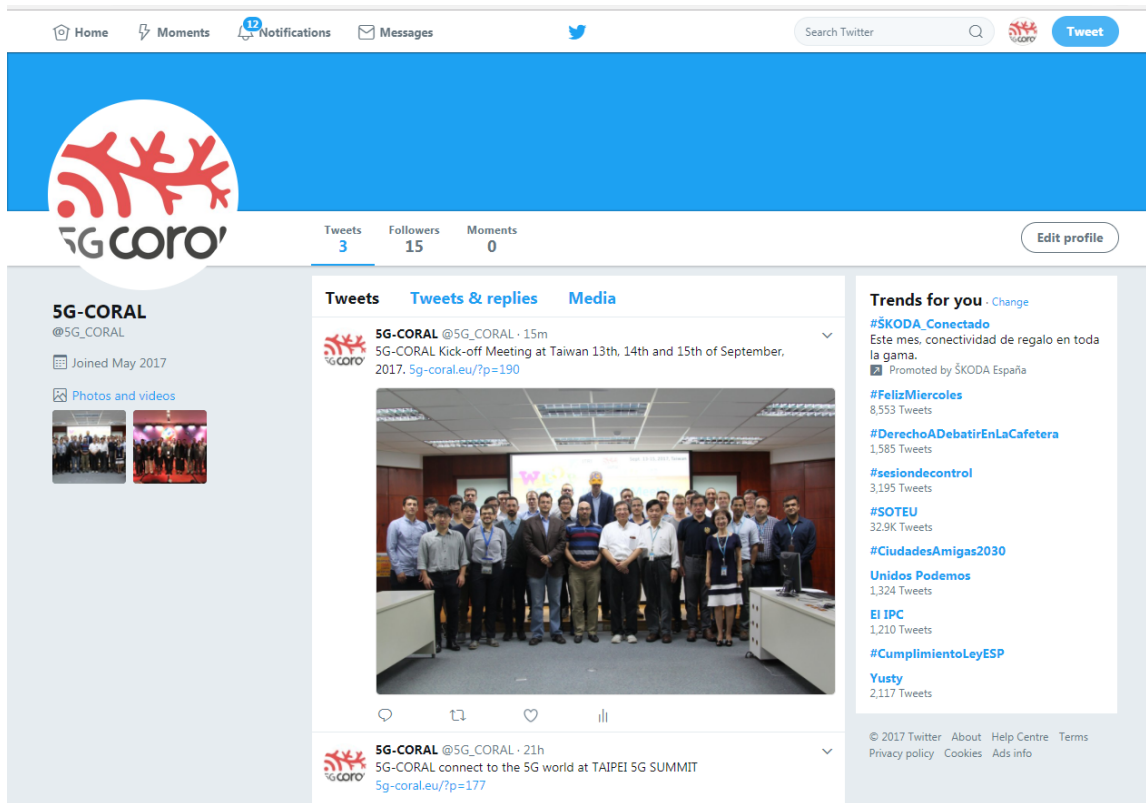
Home Moments 12 Notifications Messages

Search Twitter

Tweet

5G coral

Tweets 3 Followers 15 Moments 0

Edit profile

5G-CORAL
@5G_CORAL

Joined May 2017

Photos and videos

Tweets Tweets & replies Media

5G-CORAL @5G_CORAL · 15m
5G-CORAL Kick-off Meeting at Taiwan 13th, 14th and 15th of September, 2017. 5g-coral.eu/?p=190

5G-CORAL @5G_CORAL · 21h
5G-CORAL connect to the 5G world at TAIPEI 5G SUMMIT
5g-coral.eu/?p=177

Trends for you · Change
#ŠKODA_Conectado
Este mes, conectividad de regalo en toda la gama.
Promoted by ŠKODA España
#FelizMiercoles
8,553 Tweets
#DerechoADebatirEnLaCafetera
1,585 Tweets
#sesiondecontrol
3,195 Tweets
#SOTEU
32.9K Tweets
#CiudadesAmigas2030
Unidos Podemos
1,324 Tweets
El IPC
1,210 Tweets
#CumplimientoLeyESP
Yusty
2,117 Tweets

© 2017 Twitter About Help Centre Terms Privacy policy Cookies Ads info